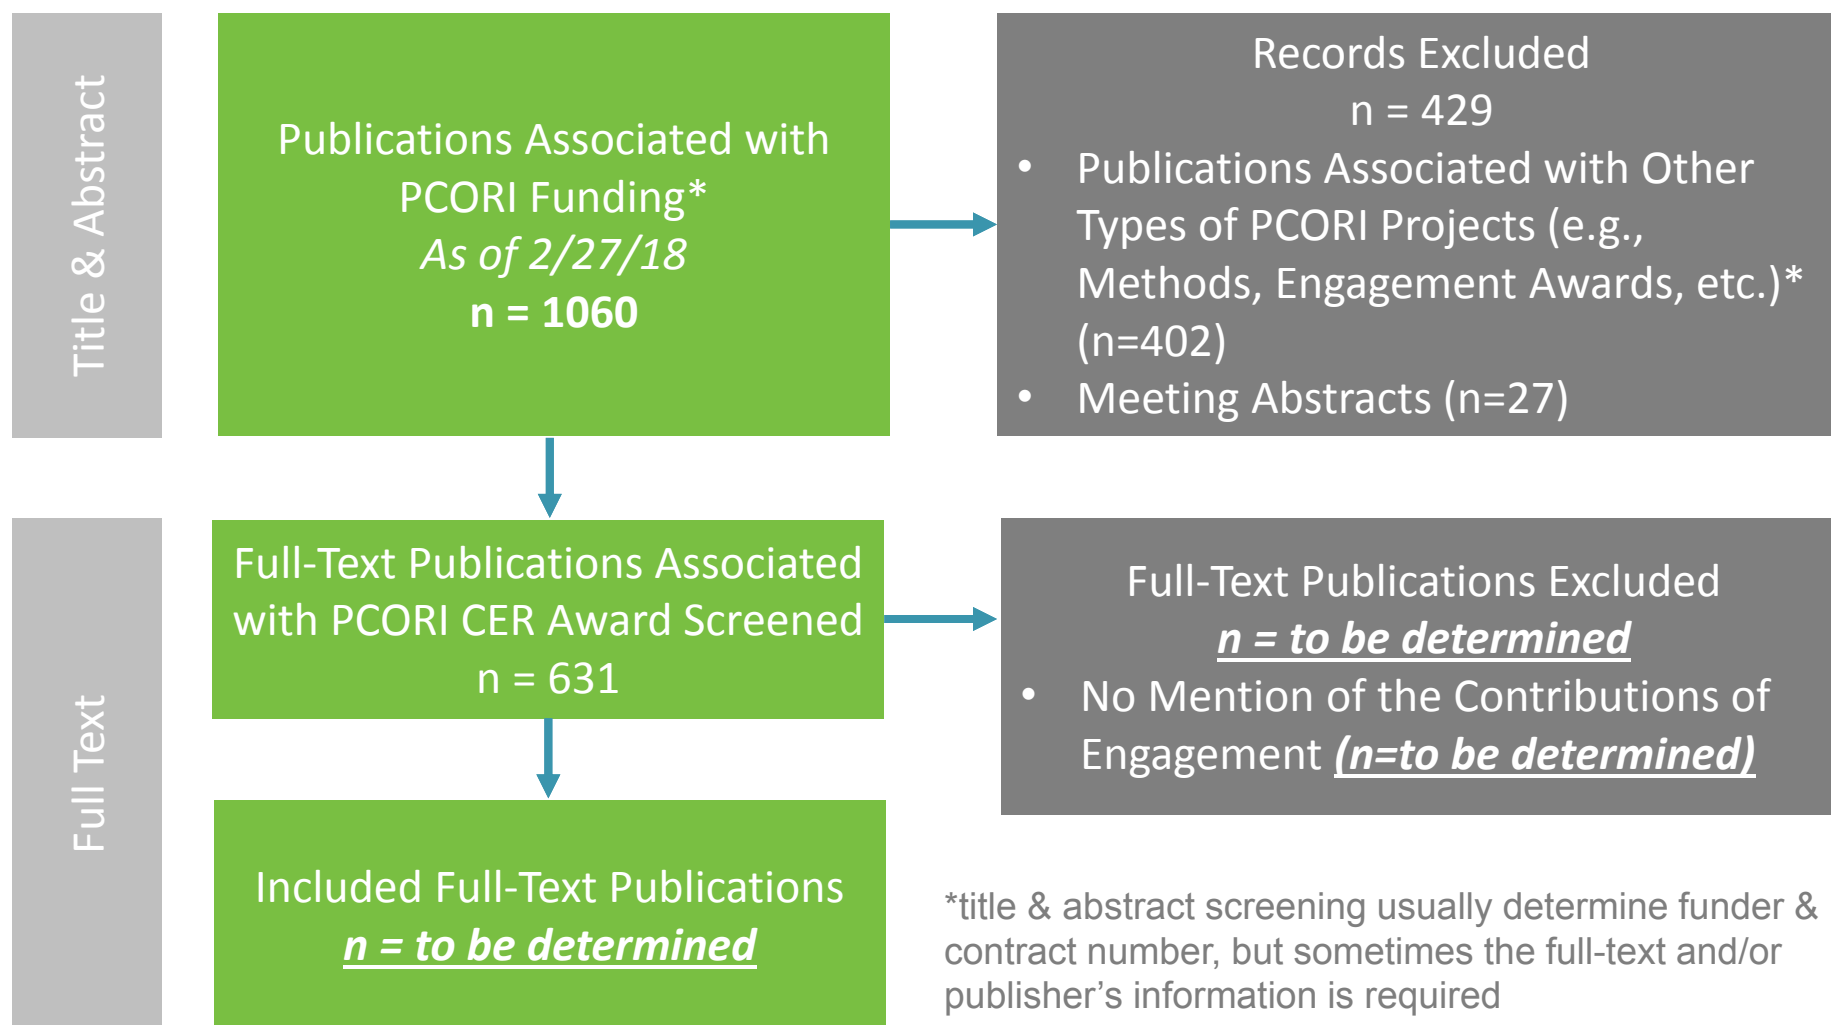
Title & Abstract

Publications Associated with PCORI Funding*
*As of 2/27/18*
**n = 1060**

Records Excluded
n = 429
• Publications Associated with Other Types of PCORI Projects (e.g., Methods, Engagement Awards, etc.)* (n=402)
• Meeting Abstracts (n=27)

Full Text

Full-Text Publications Associated with PCORI CER Award Screened
n = 631

Full-Text Publications Excluded
***n = to be determined***
• No Mention of the Contributions of Engagement ***(n=to be determined)***

Included Full-Text Publications
***n = to be determined***

*title & abstract screening usually determine funder & contract number, but sometimes the full-text and/or publisher’s information is required